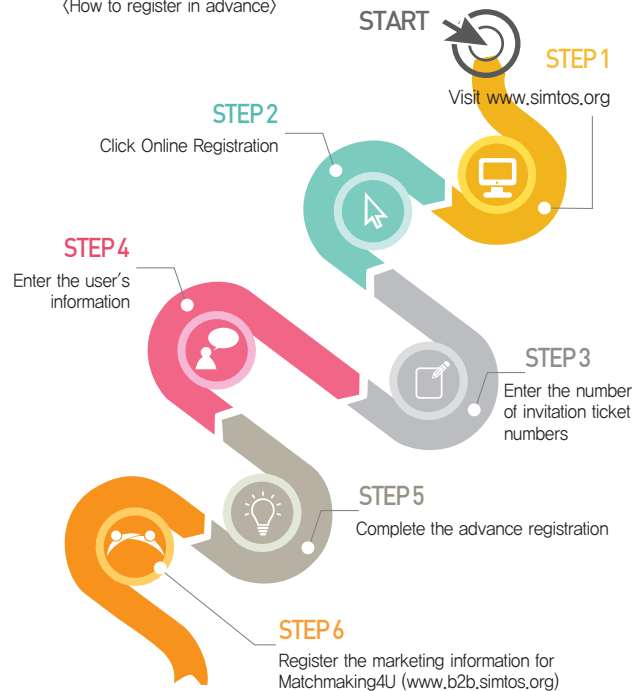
〈How to register in advance〉

START

STEP 1
Visit www.simtos.org

STEP 2
Click Online Registration

STEP 4
Enter the user's information

STEP 3
Enter the number of invitation ticket numbers

STEP 5
Complete the advance registration

STEP 6
Register the marketing information for Matchmaking4U (www.b2b.simtos.org)